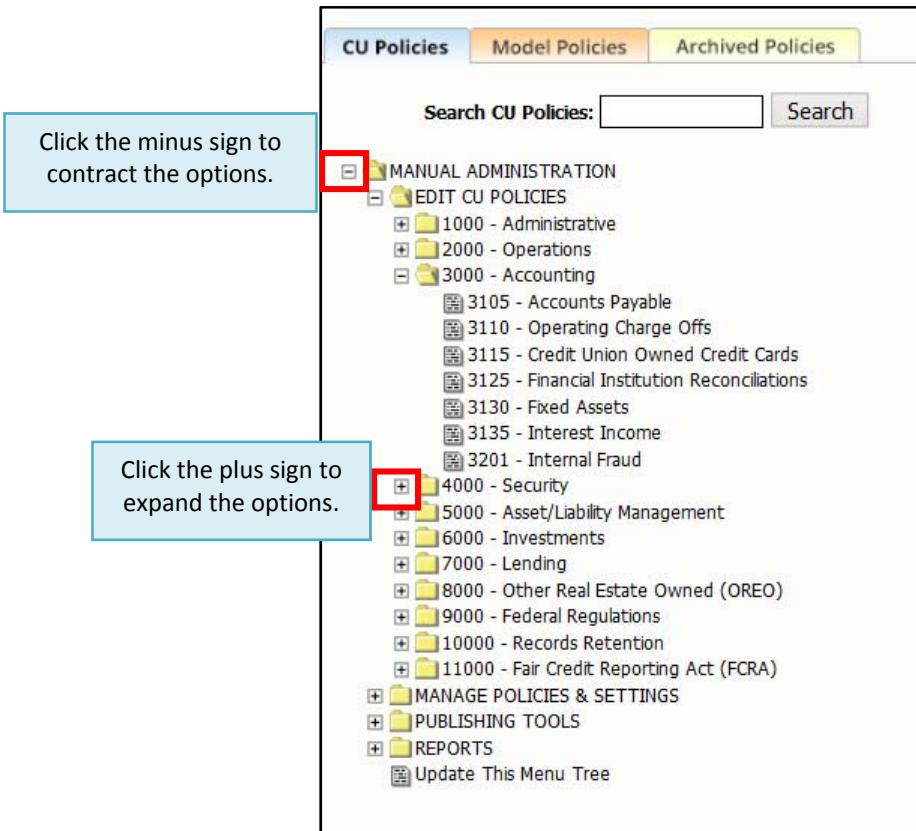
CU Policies | Model Policies | Archived Policies

Search CU Policies: Search

Click the minus sign to contract the options.

MANUAL ADMINISTRATION
EDIT CU POLICIES
1000 - Administrative
2000 - Operations
3000 - Accounting
3105 - Accounts Payable
3110 - Operating Charge Offs
3115 - Credit Union Owned Credit Cards
3125 - Financial Institution Reconciliations
3130 - Fixed Assets
3135 - Interest Income
3201 - Internal Fraud

Click the plus sign to expand the options.

4000 - Security
5000 - Asset/Liability Management
6000 - Investments
7000 - Lending
8000 - Other Real Estate Owned (OREO)
9000 - Federal Regulations
10000 - Records Retention
11000 - Fair Credit Reporting Act (FCRA)
MANAGE POLICIES & SETTINGS
PUBLISHING TOOLS
REPORTS
Update This Menu Tree